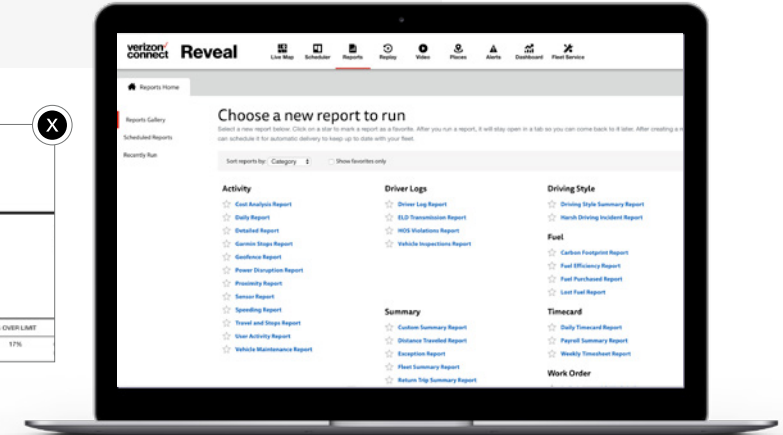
X

-OVER LIMIT
17%

verizon connect Reveal

Live Map Scheduler Reports Replay Video Places Alerts Dashboard Fleet Service

Reports Home

Reports Gallery
Scheduled Reports
Recently Run

Choose a new report to run

Select a new report below. Click on a star to mark a report as a favorite. After you run a report, it will stay open in a tab so you can come back to it later. After creating a r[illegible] can schedule it for automatic delivery to keep up to date with your fleet.

Sort reports by: Category
Show favorites only

Activity
Cost Analysis Report
Daily Report
Detailed Report
Garmin Stops Report
Geofence Report
Power Disruption Report
Proximity Report
Sensor Report
Speeding Report
Travel and Stops Report
User Activity Report
Vehicle Maintenance Report

Driver Logs
Driver Log Report
ELD Transmission Report
HOS Violations Report
Vehicle Inspections Report

Summary
Custom Summary Report
Distance Traveled Report
Exception Report
Fleet Summary Report
Return Trip Summary Report

Driving Style
Driving Style Summary Report
Harsh Driving Incident Report

Fuel
Carbon Footprint Report
Fuel Efficiency Report
Fuel Purchased Report
Lost Fuel Report

Timecard
Daily Timecard Report
Payroll Summary Report
Weekly Timesheet Report

Work Order